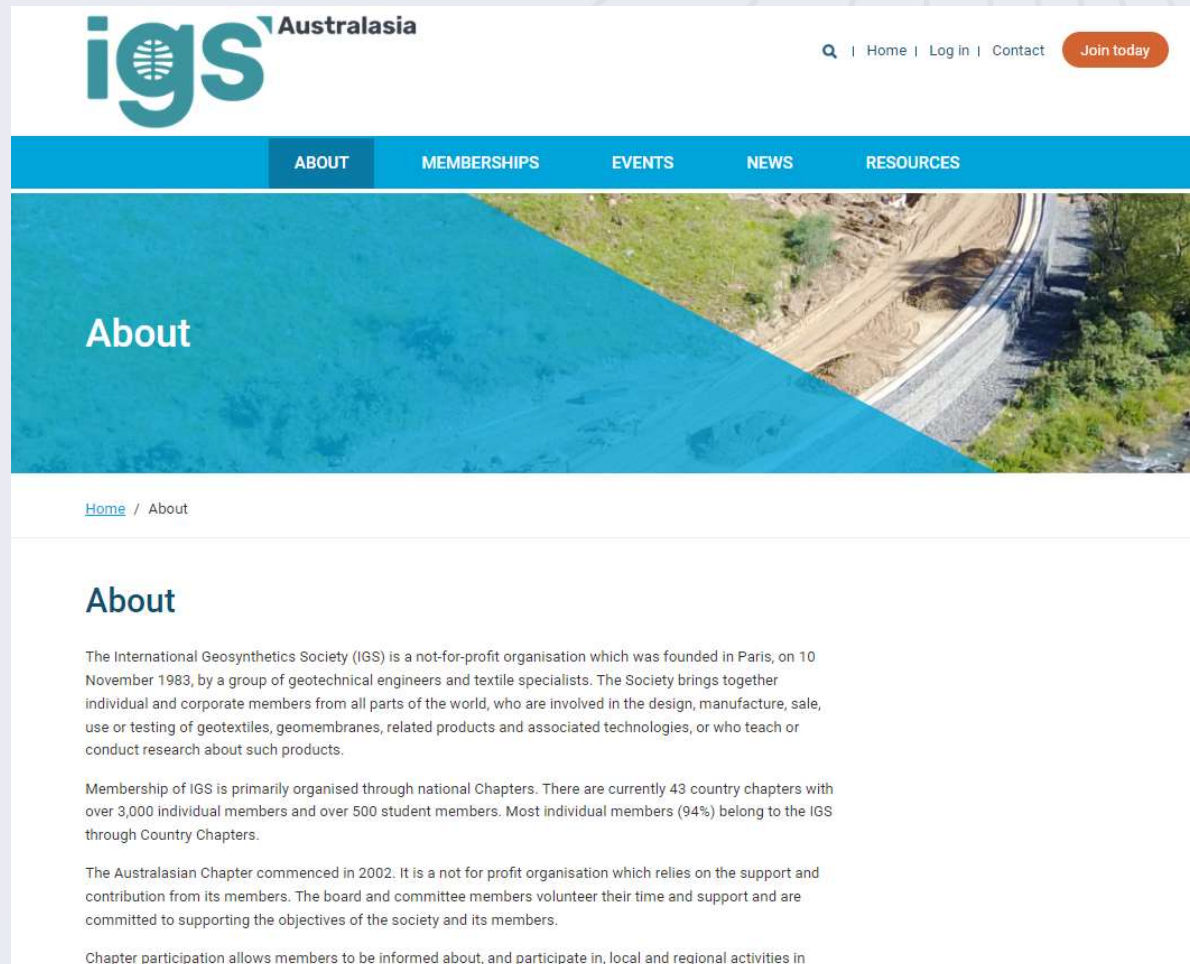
iGS Australasia

| Home | Log in | Contact

Join today

ABOUT
MEMBERSHIPS
EVENTS
NEWS
RESOURCES

About

Home / About

About

The International Geosynthetics Society (IGS) is a not-for-profit organisation which was founded in Paris, on 10 November 1983, by a group of geotechnical engineers and textile specialists. The Society brings together individual and corporate members from all parts of the world, who are involved in the design, manufacture, sale, use or testing of geotextiles, geomembranes, related products and associated technologies, or who teach or conduct research about such products.

Membership of IGS is primarily organised through national Chapters. There are currently 43 country chapters with over 3,000 individual members and over 500 student members. Most individual members (94%) belong to the IGS through Country Chapters.

The Australasian Chapter commenced in 2002. It is a not for profit organisation which relies on the support and contribution from its members. The board and committee members volunteer their time and support and are committed to supporting the objectives of the society and its members.

Chapter participation allows members to be informed about, and participate in, local and regional activities in